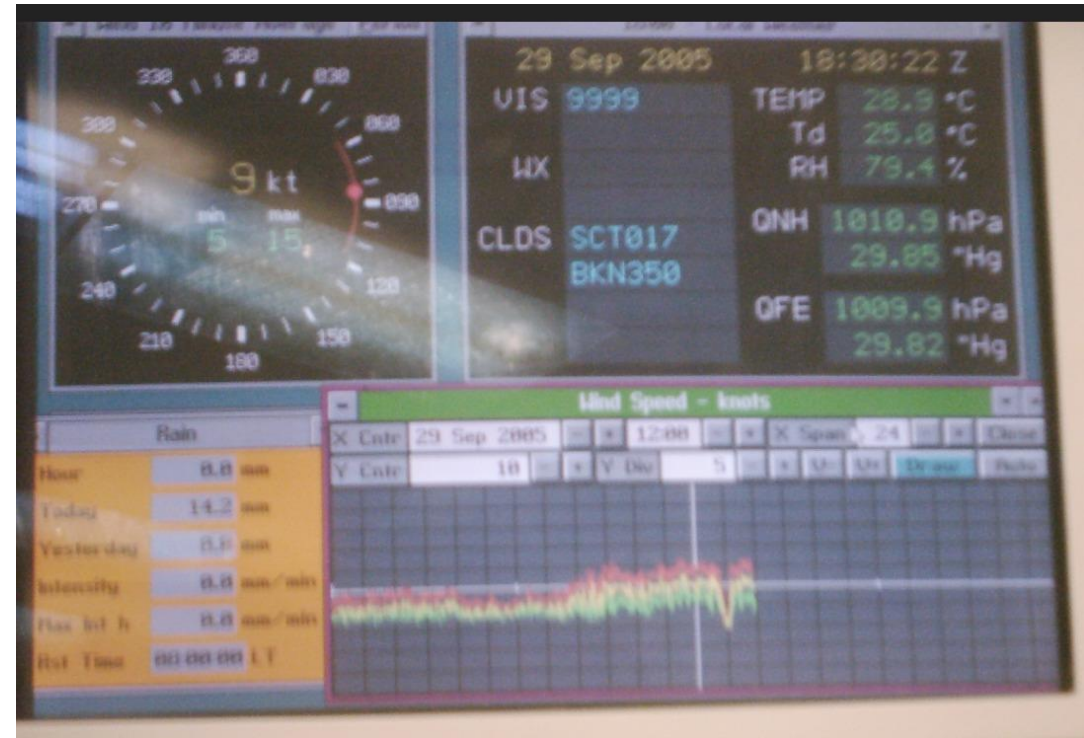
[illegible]

360
330
030
300
060
270
090
240
120
210
150
180

9 kt
min 5
max 15

29 Sep 2005
18:30:22 Z

VIS 9999
WX
CLDS SCT017
BKN350

TEMP 28.9 °C
Td 25.0 °C
RH 79.4 %

QNH 1010.9 hPa
29.85 "Hg

QFE 1009.9 hPa
29.82 "Hg

Rain

Hour 0.0 mm
Today 14.2 mm
Yesterday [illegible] mm
Intensity 0.0 mm/min
Max Int h 0.0 mm/min
Rst Time 00:00:00 LT

Wind Speed - knots

X Cntr 29 Sep 2005 12:00 X Span 24 Close
Y Cntr 10 Y Div 5 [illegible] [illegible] Draw Auto